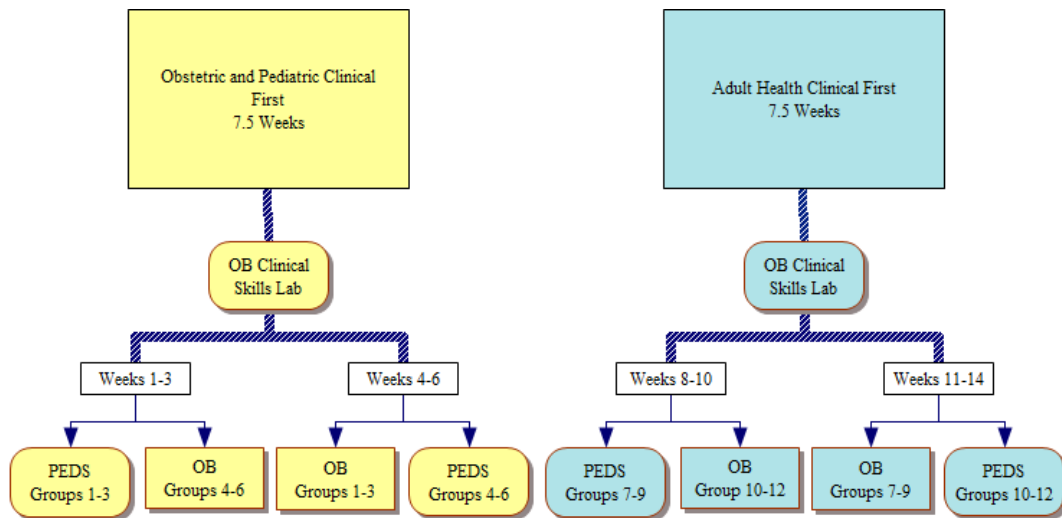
Obstetric and Pediatric Clinical First
7.5 Weeks

OB Clinical Skills Lab

Weeks 1-3

PEDS
Groups 1-3

OB
Groups 4-6

Weeks 4-6

OB
Groups 1-3

PEDS
Groups 4-6

Adult Health Clinical First
7.5 Weeks

OB Clinical Skills Lab

Weeks 8-10

PEDS
Groups 7-9

OB
Group 10-12

Weeks 11-14

OB
Groups 7-9

PEDS
Groups 10-12